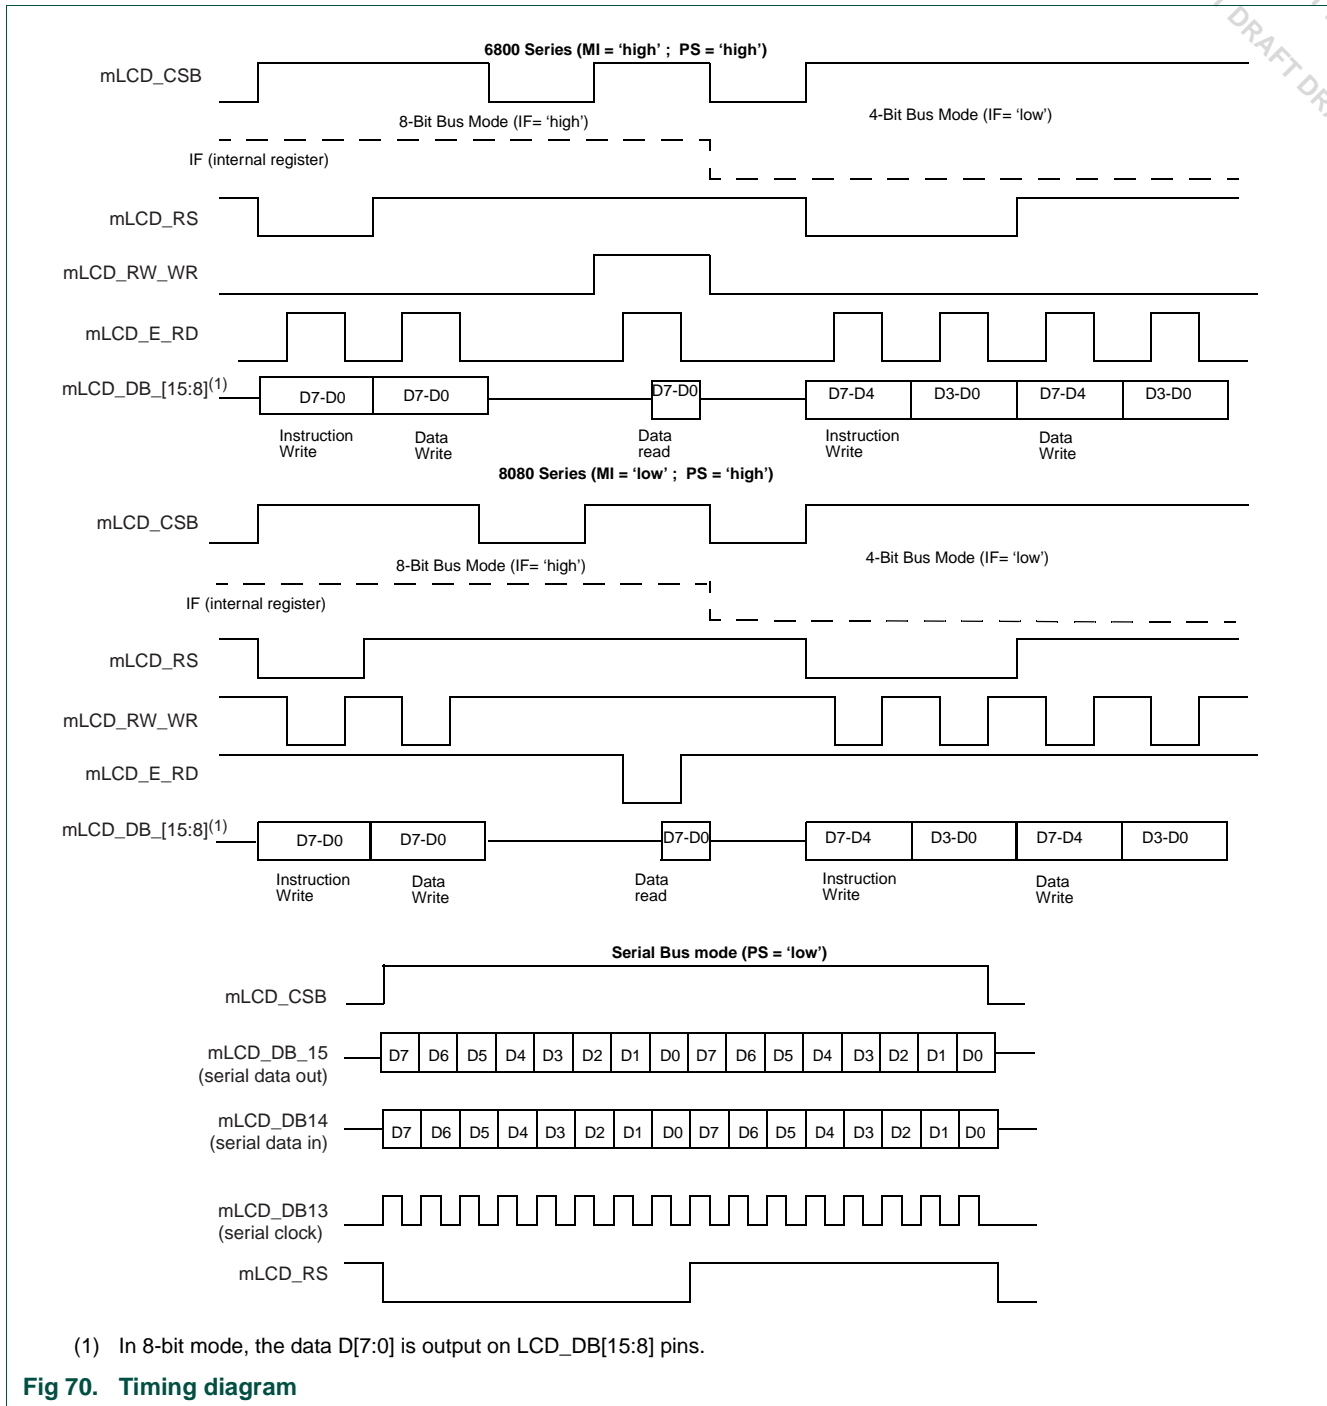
DRAFT DR

6800 Series (MI = 'high' ; PS = 'high')

mLCD_CSB

8-Bit Bus Mode (IF= 'high')

4-Bit Bus Mode (IF= 'low')

IF (internal register)

mLCD_RS

mLCD_RW_WR

mLCD_E_RD

mLCD_DB_[15:8]$^{(1)}$

D7-D0 D7-D0 D7-D0 D7-D4 D3-D0 D7-D4 D3-D0

Instruction Write

Data Write

Data read

Instruction Write

Data Write

8080 Series (MI = 'low' ; PS = 'high')

mLCD_CSB

8-Bit Bus Mode (IF= 'high')

4-Bit Bus Mode (IF= 'low')

IF (internal register)

mLCD_RS

mLCD_RW_WR

mLCD_E_RD

mLCD_DB_[15:8]$^{(1)}$

D7-D0 D7-D0 D7-D0 D7-D4 D3-D0 D7-D4 D3-D0

Instruction Write

Data Write

Data read

Instruction Write

Data Write

Serial Bus mode (PS = 'low')

mLCD_CSB

mLCD_DB_15 (serial data out)

D7 D6 D5 D4 D3 D2 D1 D0 D7 D6 D5 D4 D3 D2 D1 D0

mLCD_DB14 (serial data in)

D7 D6 D5 D4 D3 D2 D1 D0 D7 D6 D5 D4 D3 D2 D1 D0

mLCD_DB13 (serial clock)

mLCD_RS

(1) In 8-bit mode, the data D[7:0] is output on LCD_DB[15:8] pins.

Fig 70. Timing diagram